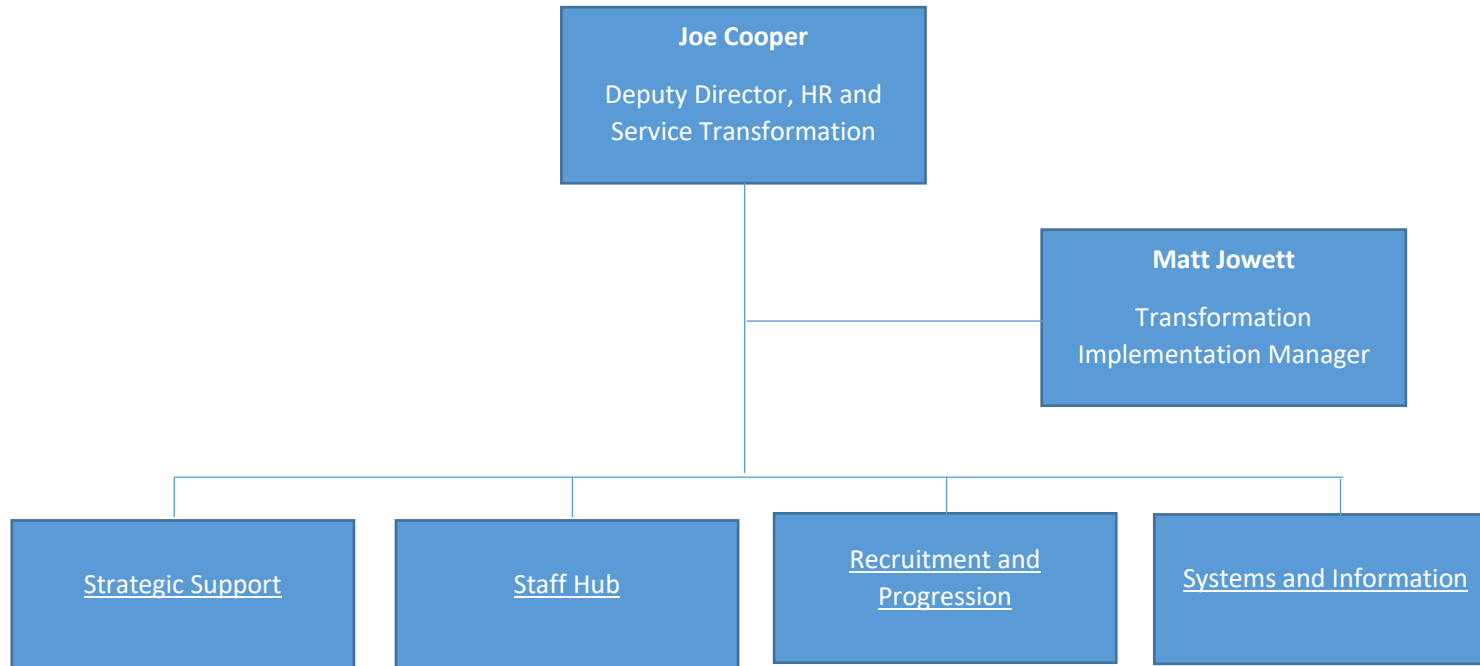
**Joe Cooper**

Deputy Director, HR and Service Transformation

**Matt Jowett**

Transformation Implementation Manager

Strategic Support

Staff Hub

Recruitment and Progression

Systems and Information